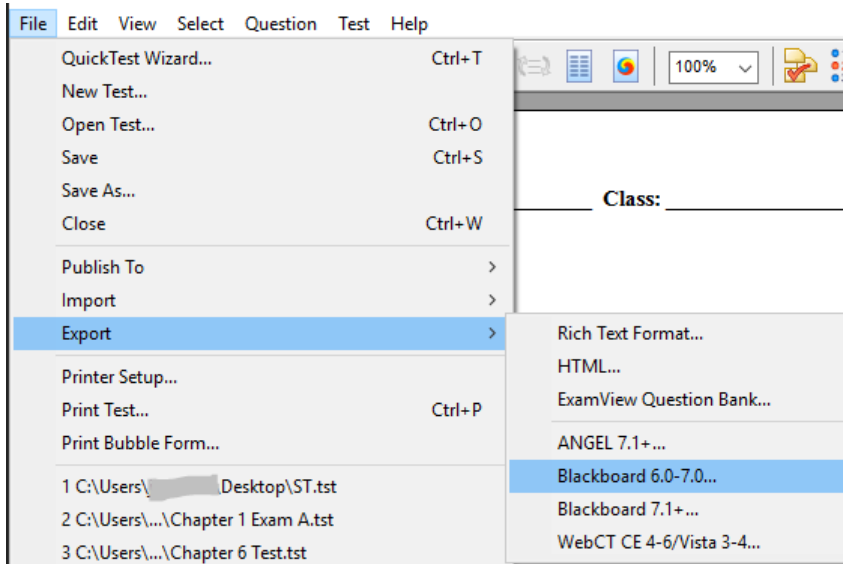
File Edit View Select Question Test Help

QuickTest Wizard... Ctrl+T
New Test...
Open Test... Ctrl+O
Save Ctrl+S
Save As...
Close Ctrl+W
Publish To >
Import >
Export >
Printer Setup...
Print Test... Ctrl+P
Print Bubble Form...
1 C:\Users\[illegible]\Desktop\ST.tst
2 C:\Users\...\Chapter 1 Exam A.tst
3 C:\Users\...\Chapter 6 Test.tst

100%

Class: ____________

Rich Text Format...
HTML...
ExamView Question Bank...
ANGEL 7.1+...
Blackboard 6.0-7.0...
Blackboard 7.1+...
WebCT CE 4-6/Vista 3-4...